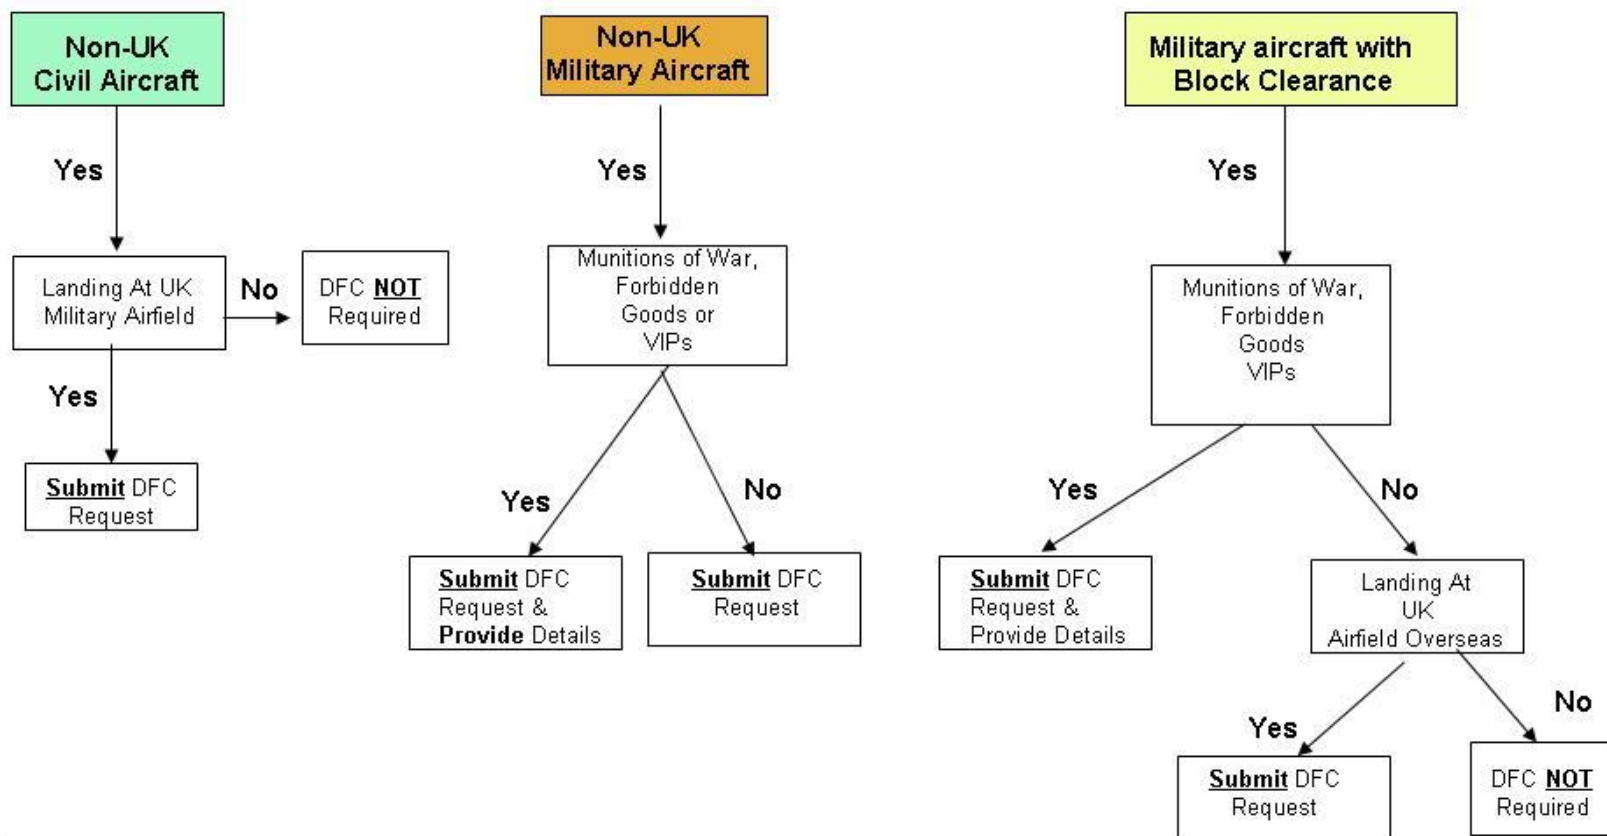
Non-UK Civil Aircraft

Yes

Landing At UK Military Airfield

No

DFC NOT Required

Yes

Submit DFC Request

Non-UK Military Aircraft

Yes

Munitions of War, Forbidden Goods or VIPs

Yes

No

Submit DFC Request & Provide Details

Submit DFC Request

Military aircraft with Block Clearance

Yes

Munitions of War, Forbidden Goods VIPs

Yes

No

Submit DFC Request & Provide Details

Landing At UK Airfield Overseas

Yes

No

Submit DFC Request

DFC NOT Required